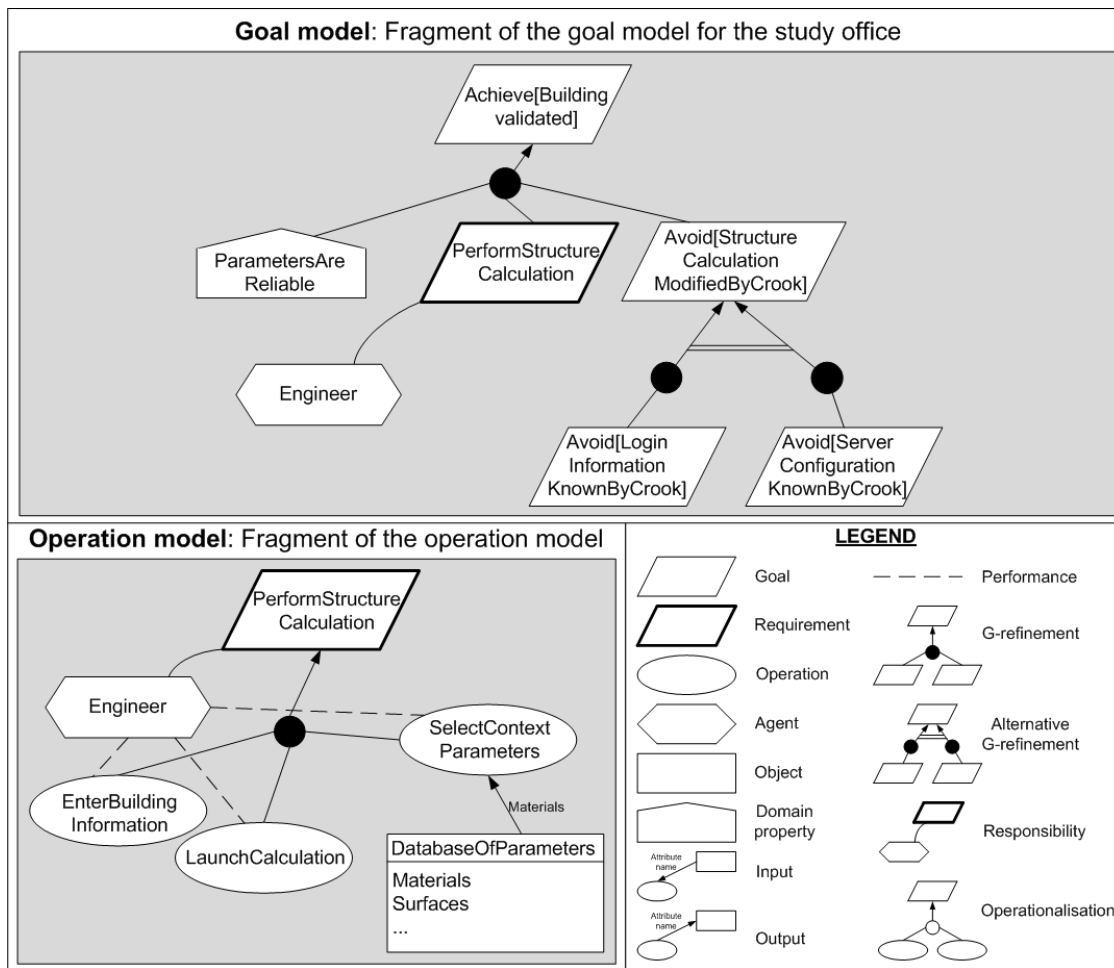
**Goal model**: Fragment of the goal model for the study office

Achieve[Building validated]

ParametersAre Reliable

PerformStructure Calculation

Avoid[Structure Calculation ModifiedByCrook]

Engineer

Avoid[Login Information KnownByCrook]

Avoid[Server Configuration KnownByCrook]

**Operation model**: Fragment of the operation model

PerformStructure Calculation

Engineer

SelectContext Parameters

EnterBuilding Information

LaunchCalculation

Materials

DatabaseOfParameters

Materials
Surfaces
...

**LEGEND**

Goal

Performance

Requirement

G-refinement

Operation

Agent

Alternative G-refinement

Object

Domain property

Responsibility

Attribute name

Input

Operationalisation

Attribute name

Output